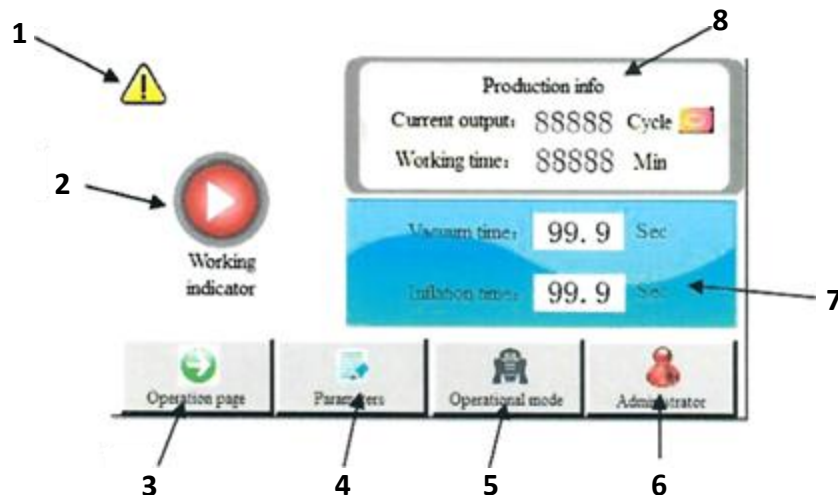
1

8

Production info

Current output: 88888 Cycle

Working time: 88888 Min

2

Working indicator

Vacuum time: 99.9 Sec

Inflation time: 99.9 Sec

7

Operation page

Parameters

Operational mode

Administrator

3

4

5

6